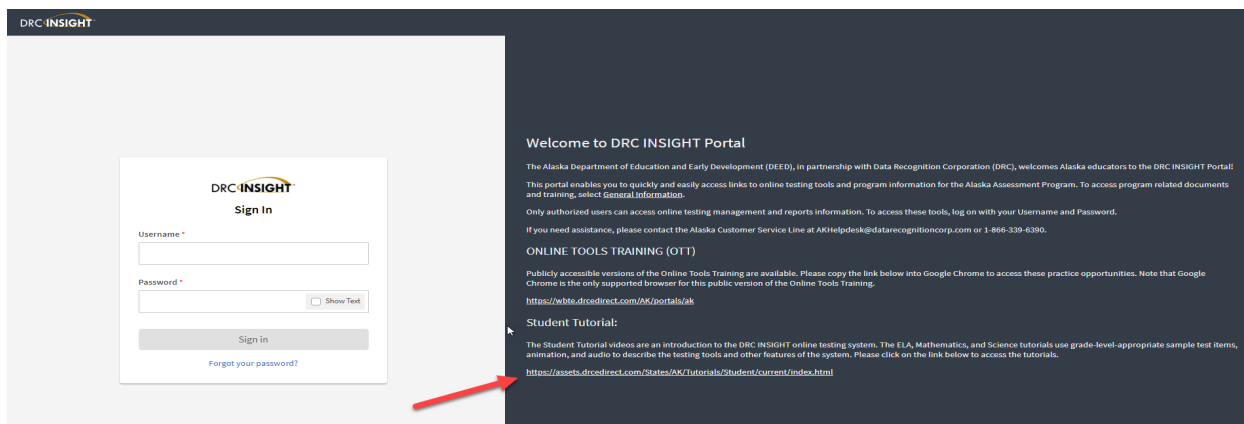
DRC INSIGHT

DRC INSIGHT

Sign In

Username *

Password *

Show Text

Sign in

Forgot your password?

Welcome to DRC INSIGHT Portal

The Alaska Department of Education and Early Development (DEED), in partnership with Data Recognition Corporation (DRC), welcomes Alaska educators to the DRC INSIGHT Portal!

This portal enables you to quickly and easily access links to online testing tools and program information for the Alaska Assessment Program. To access program related documents and training, select General Information.

Only authorized users can access online testing management and reports information. To access these tools, log on with your Username and Password.

If you need assistance, please contact the Alaska Customer Service Line at AKHelpdesk@datarecognitioncorp.com or 1-866-339-6390.

ONLINE TOOLS TRAINING (OTT)

Publicly accessible versions of the Online Tools Training are available. Please copy the link below into Google Chrome to access these practice opportunities. Note that Google Chrome is the only supported browser for this public version of the Online Tools Training.

https://wbte.drcedirect.com/AK/portals/ak

Student Tutorial:

The Student Tutorial videos are an introduction to the DRC INSIGHT online testing system. The ELA, Mathematics, and Science tutorials use grade-level-appropriate sample test items, animation, and audio to describe the testing tools and other features of the system. Please click on the link below to access the tutorials.

https://assets.drcedirect.com/States/AK/Tutorials/Student/current/index.html